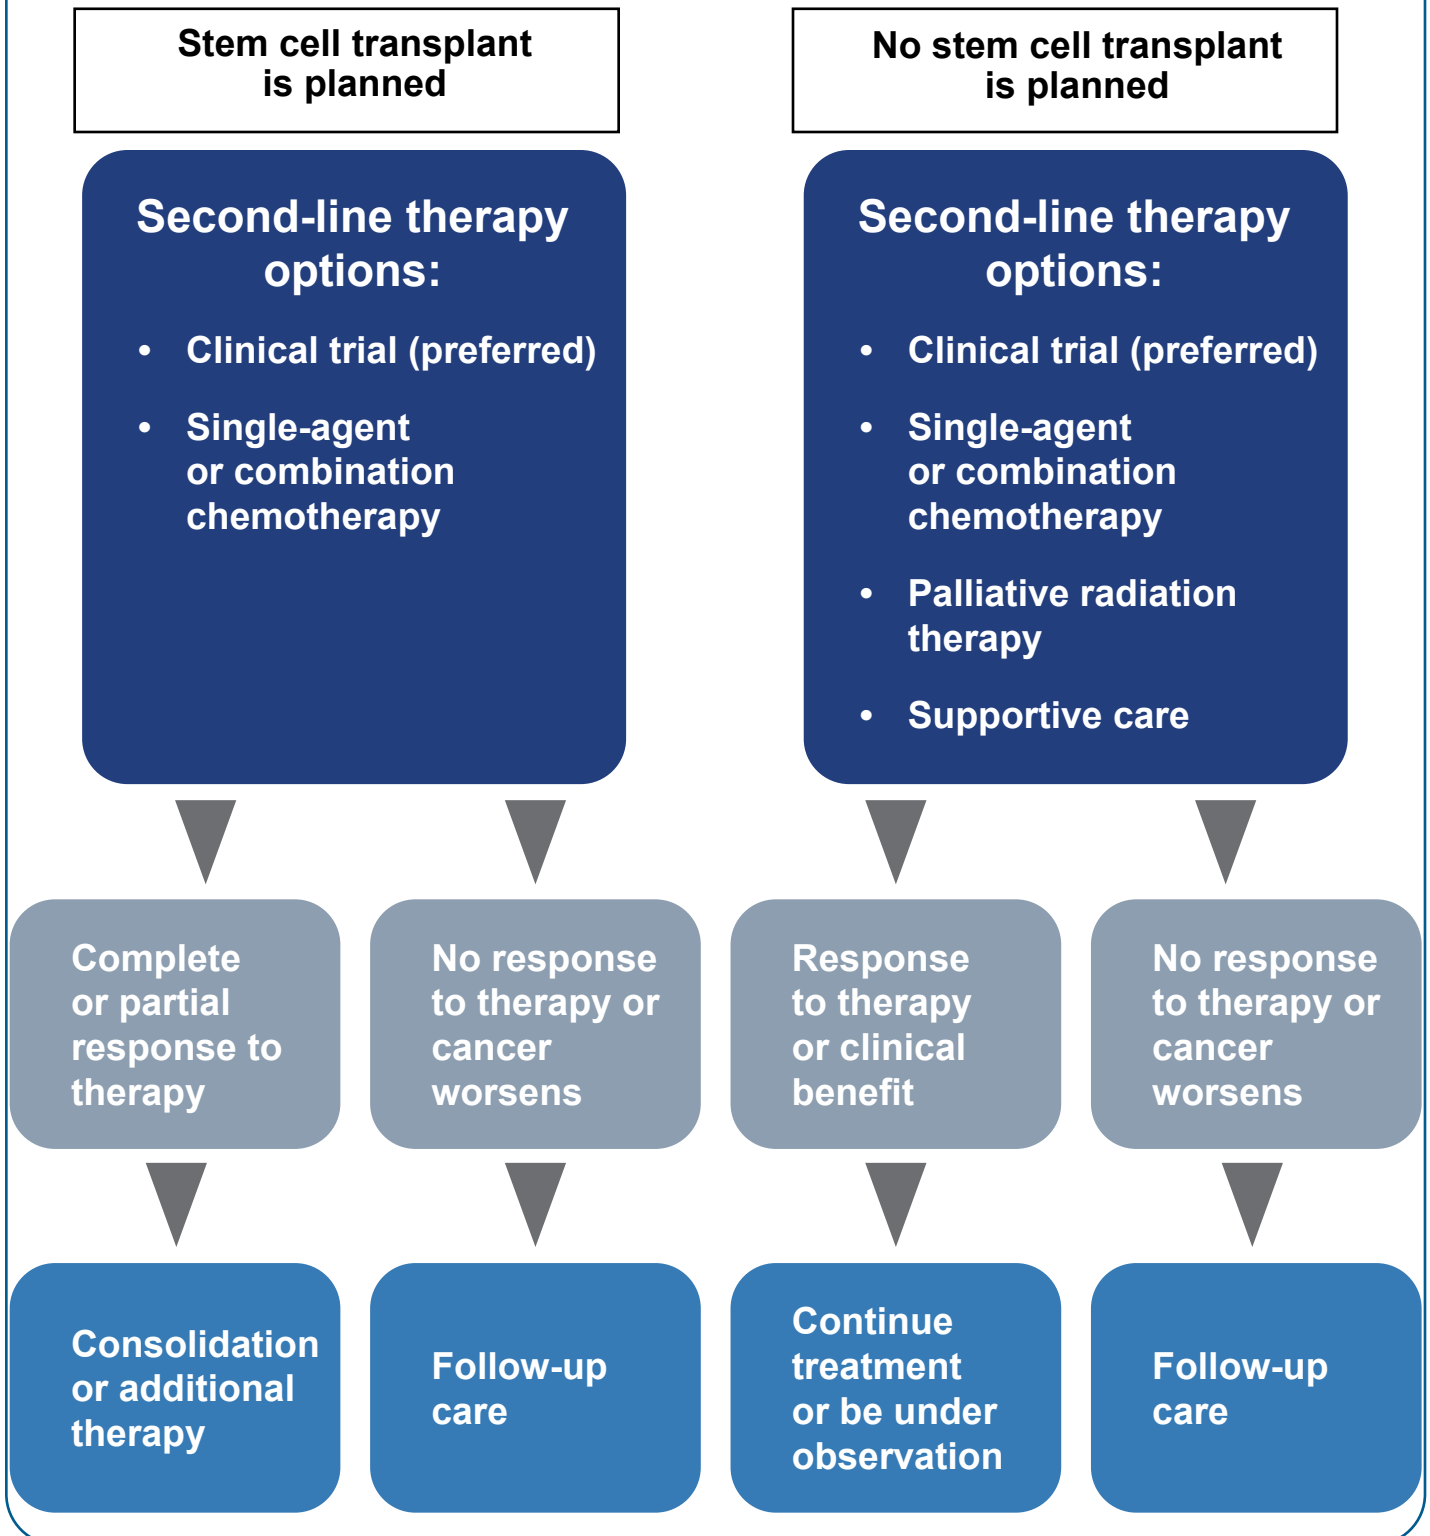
Stem cell transplant is planned

Second-line therapy options:

- Clinical trial (preferred)
- Single-agent or combination chemotherapy

Complete or partial response to therapy

Consolidation or additional therapy

No response to therapy or cancer worsens

Follow-up care

No stem cell transplant is planned

Second-line therapy options:

- Clinical trial (preferred)
- Single-agent or combination chemotherapy
- Palliative radiation therapy
- Supportive care

Response to therapy or clinical benefit

Continue treatment or be under observation

No response to therapy or cancer worsens

Follow-up care